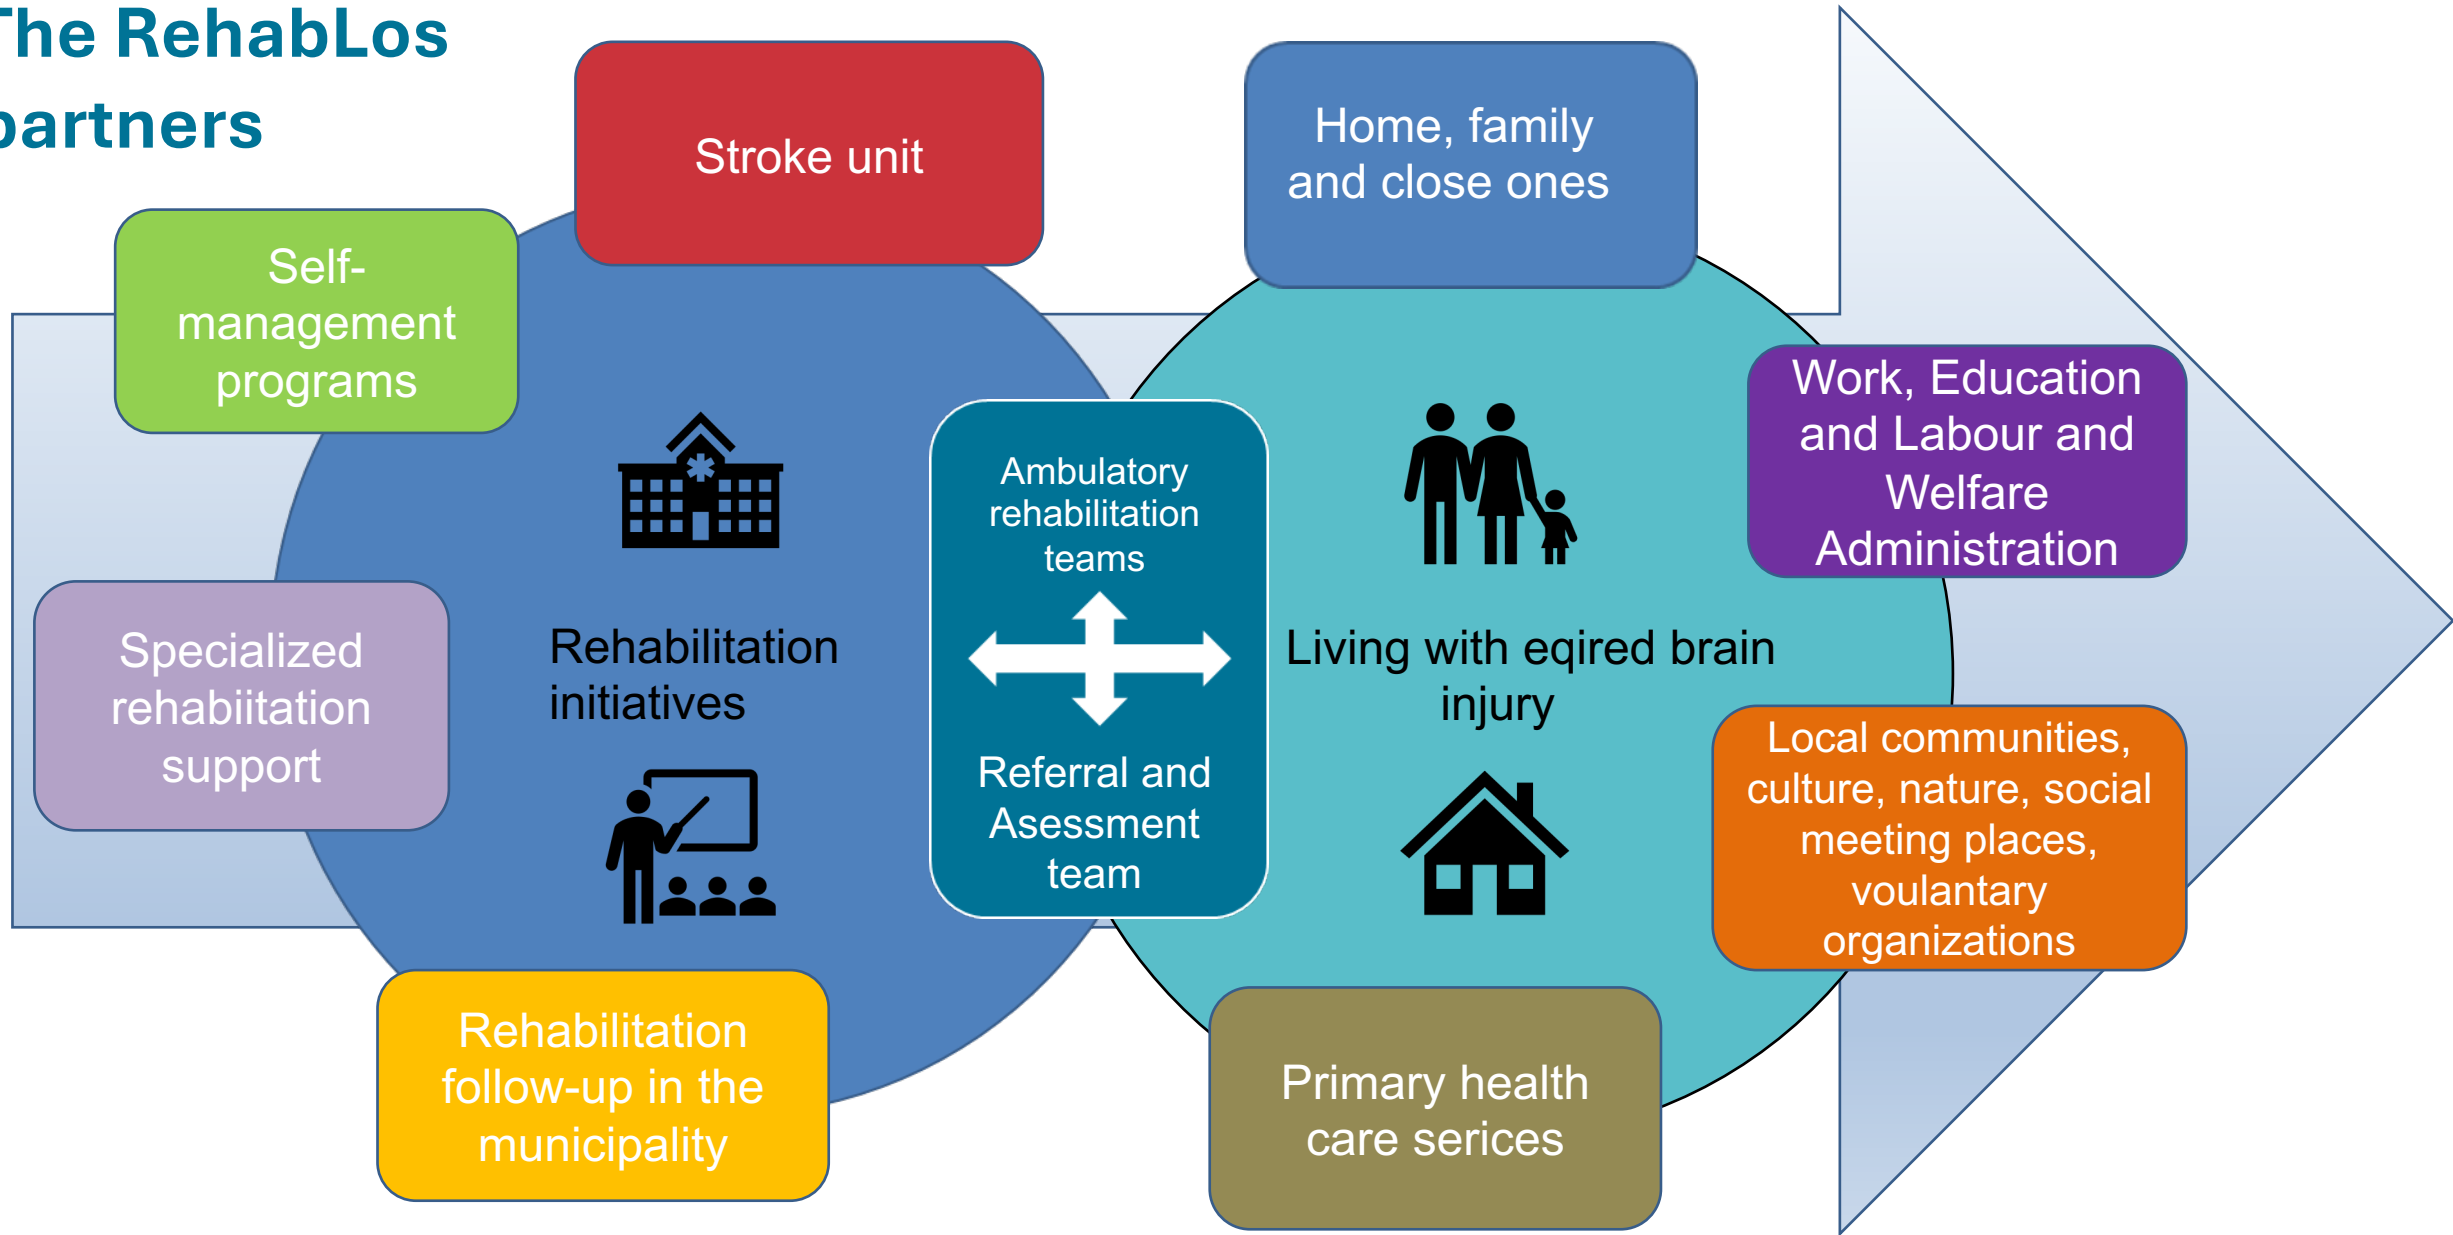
The RehabLos partners

Stroke unit

Home, family and close ones

Self-management programs

Work, Education and Labour and Welfare Administration

Ambulatory rehabilitation teams

Referral and Asessment team

Specialized rehabiitation support

Rehabilitation initiatives

Living with eqired brain injury

Local communities, culture, nature, social meeting places, voulantary organizations

Rehabilitation follow-up in the municipality

Primary health care serices